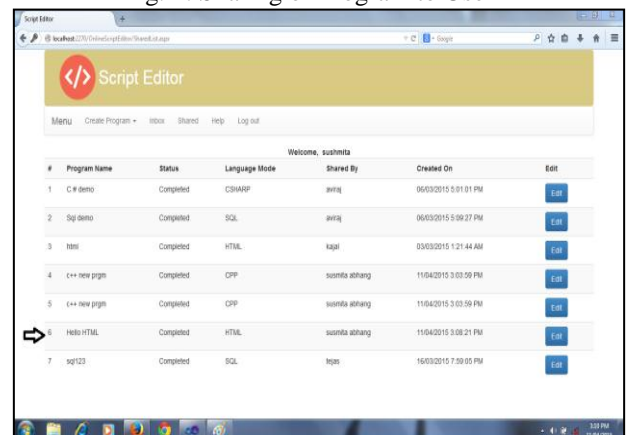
Script Editor

localhost:2270/OnlineScriptEditor/SharedList.aspx

Google

Script Editor

Menu Create Program ▾ Inbox Shared Help Log out

Welcome, sushmita

| # | Program Name | Status | Language Mode | Shared By | Created On | Edit |
|---|---|---|---|---|---|---|
| 1 | C# demo | Completed | CSHARP | aviraj | 06/03/2015 5:01:01 PM | Edit |
| 2 | Sql demo | Completed | SQL | aviraj | 06/03/2015 5:09:27 PM | Edit |
| 3 | html | Completed | HTML | kajal | 03/03/2015 1:21:44 AM | Edit |
| 4 | c++ new prgm | Completed | CPP | susmita abhang | 11/04/2015 3:03:59 PM | Edit |
| 5 | c++ new prgm | Completed | CPP | susmita abhang | 11/04/2015 3:03:59 PM | Edit |
| 6 | Hello HTML | Completed | HTML | susmita abhang | 11/04/2015 3:08:21 PM | Edit |
| 7 | sql123 | Completed | SQL | tejas | 16/03/2015 7:59:05 PM | Edit |

3:59 PM